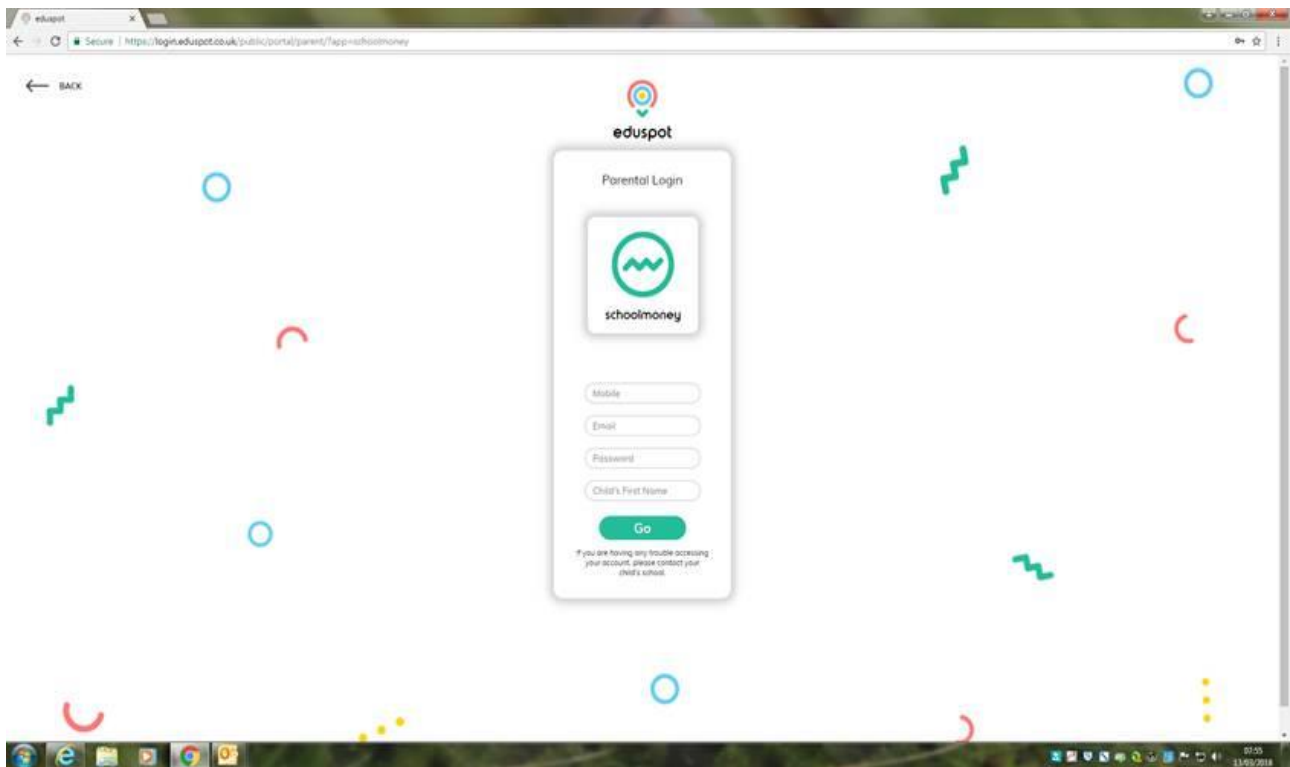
eduspot

Secure | https://login.eduspot.co.uk/public/portal/parent/?app=schoolmoney

BACK

eduspot

Parental Login

schoolmoney

Mobile

Email

Password

Child's First Name

Go

If you are having any trouble accessing your account, please contact your child's school.

07:55
11/03/2018